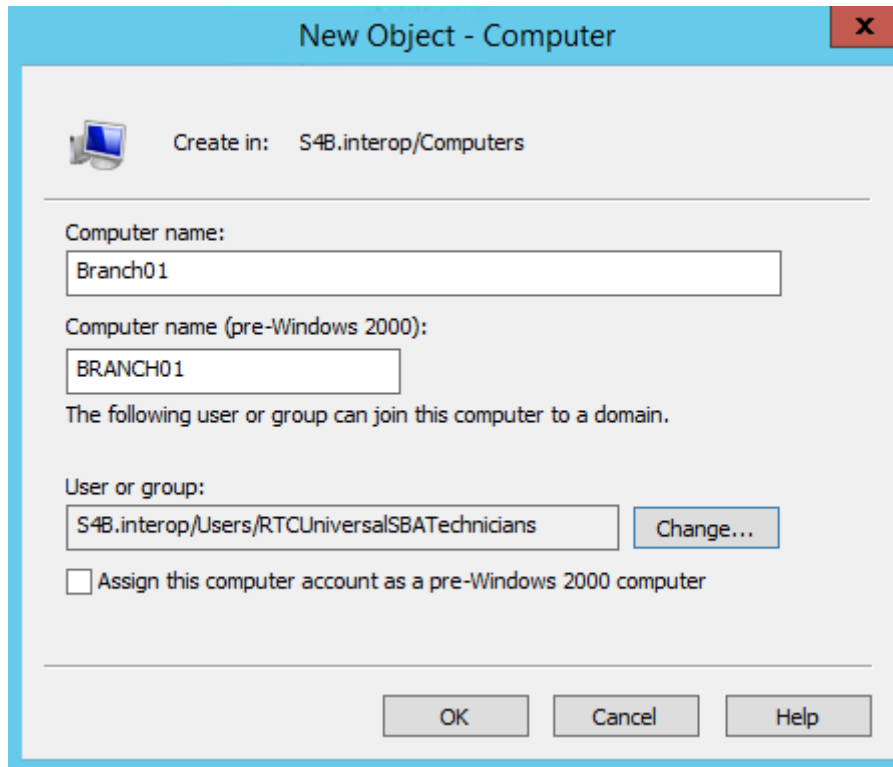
New Object - Computer

x

Create in: S4B.interop/Computers

Computer name:

Branch01

Computer name (pre-Windows 2000):

BRANCH01

The following user or group can join this computer to a domain.

User or group:

S4B.interop/Users/RTCUniversalSBATechnicians

Change...

Assign this computer account as a pre-Windows 2000 computer

OK

Cancel

Help